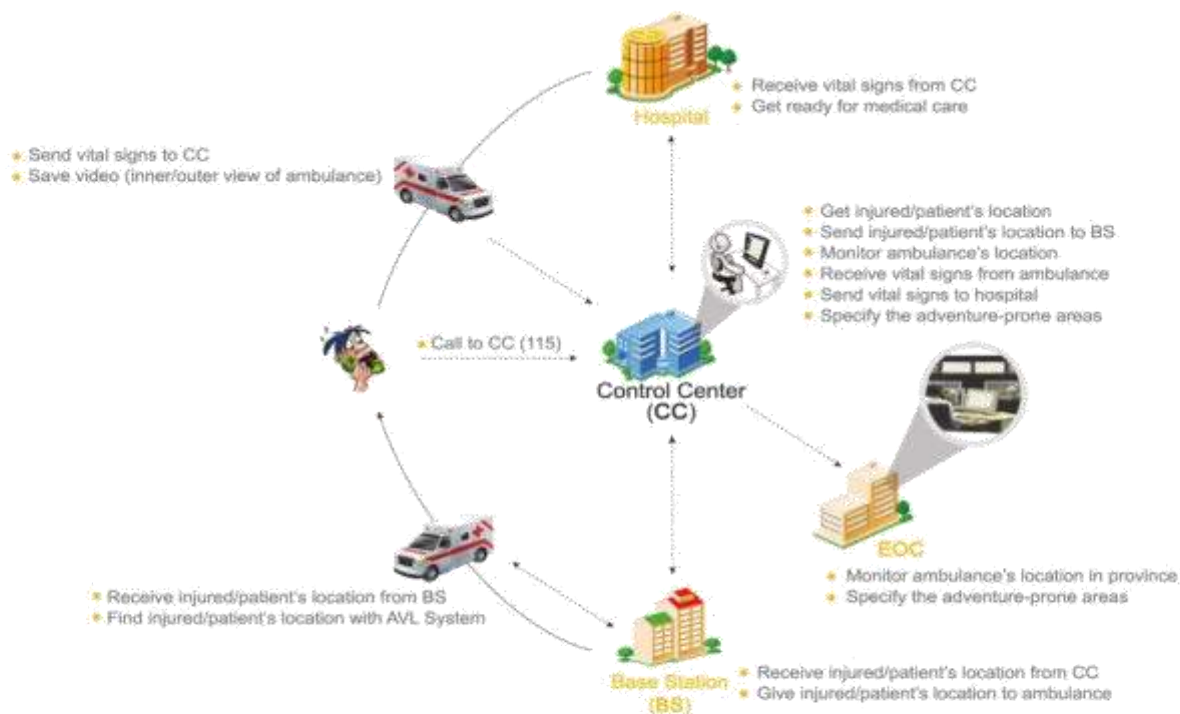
Hospital

* Receive vital signs from CC
* Get ready for medical care

* Send vital signs to CC
* Save video (inner/outer view of ambulance)

* Get injured/patient's location
* Send injured/patient's location to BS
* Monitor ambulance's location
* Receive vital signs from ambulance
* Send vital signs to hospital
* Specify the adventure-prone areas

* Call to CC (115)

Control Center (CC)

EOC

* Monitor ambulance's location in province
* Specify the adventure-prone areas

* Receive injured/patient's location from BS
* Find injured/patient's location with AVL System

Base Station (BS)

* Receive injured/patient's location from CC
* Give injured/patient's location to ambulance